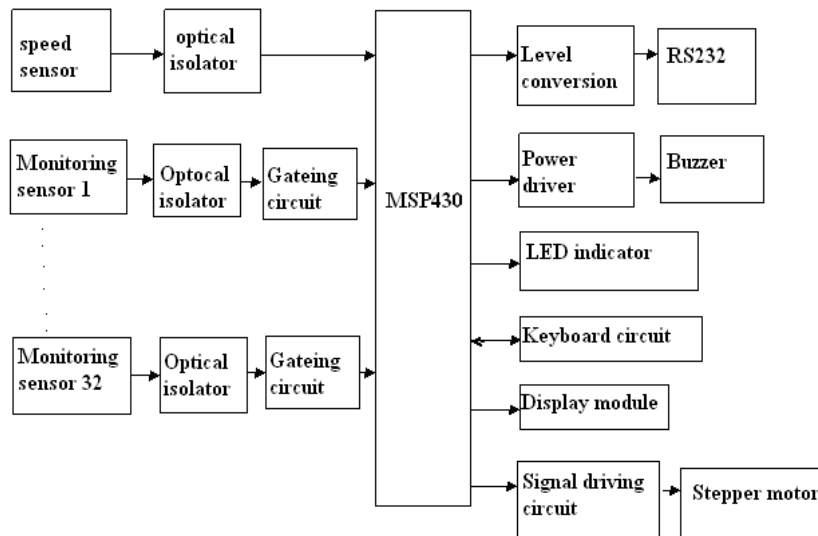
speed sensor

optical isolator

Monitoring sensor 1

Optocal isolator

Gateing circuit

Monitoring sensor 32

Optical isolator

Gateing circuit

MSP430

Level conversion

RS232

Power driver

Buzzer

LED indicator

Keyboard circuit

Display module

Signal driving circuit

Stepper motor